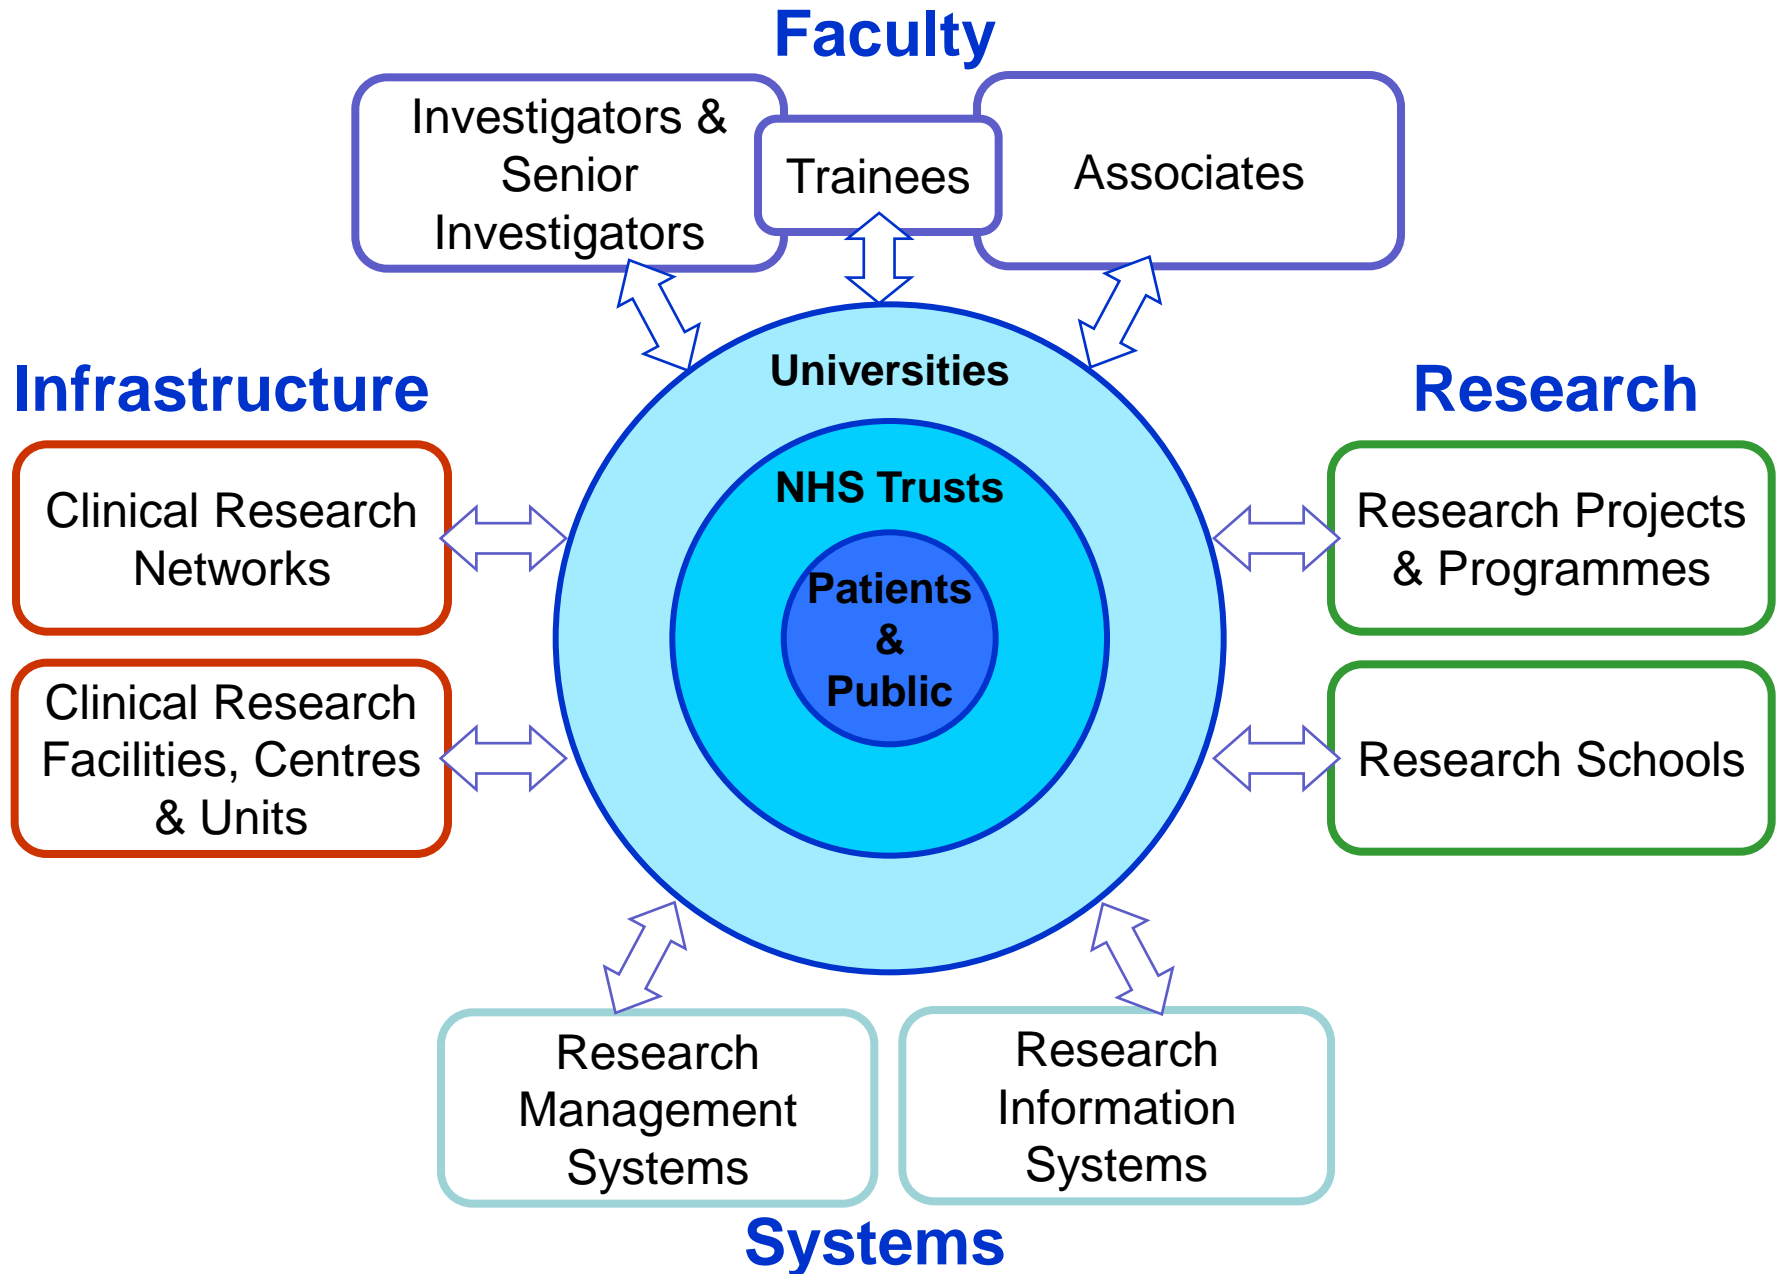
Faculty

Investigators & Senior Investigators

Trainees

Associates

Infrastructure

Research

Universities

NHS Trusts

Patients & Public

Clinical Research Networks

Clinical Research Facilities, Centres & Units

Research Projects & Programmes

Research Schools

Research Management Systems

Research Information Systems

Systems